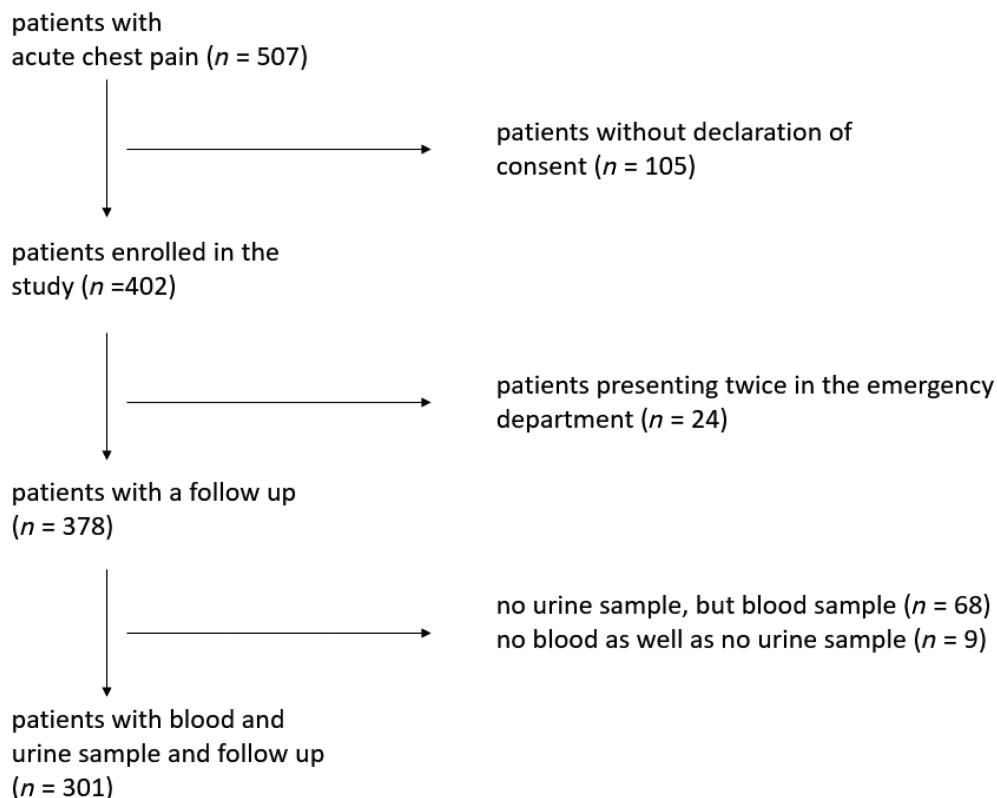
patients with acute chest pain ($n$ = 507)

patients without declaration of consent ($n$ = 105)

patients enrolled in the study ($n$ =402)

patients presenting twice in the emergency department ($n$ = 24)

patients with a follow up ($n$ = 378)

no urine sample, but blood sample ($n$ = 68)
no blood as well as no urine sample ($n$ = 9)

patients with blood and urine sample and follow up ($n$ = 301)